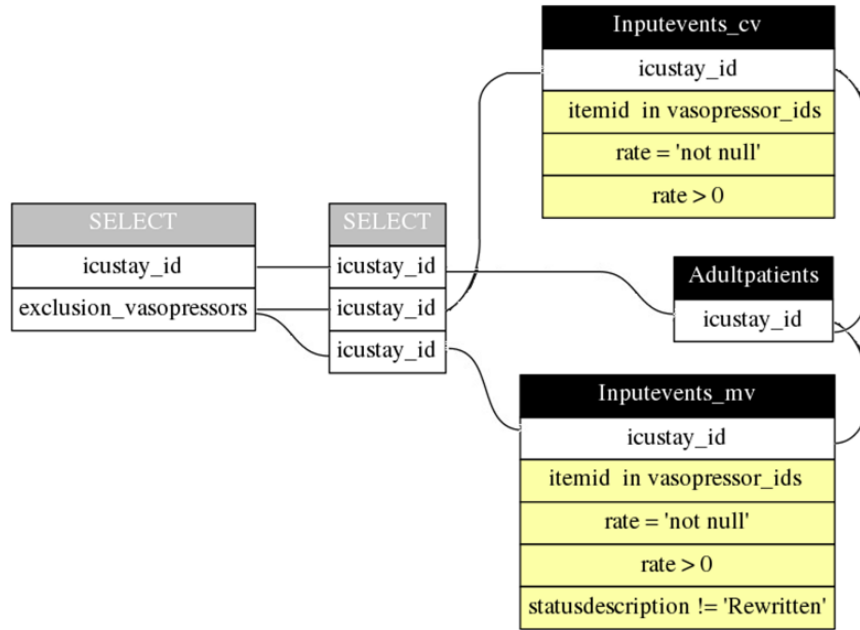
Inputevents_cv

icustay_id

itemid in vasopressor_ids

rate = 'not null'

rate > 0

SELECT

icustay_id

exclusion_vasopressors

SELECT

icustay_id

icustay_id

icustay_id

Adultpatients

icustay_id

Inputevents_mv

icustay_id

itemid in vasopressor_ids

rate = 'not null'

rate > 0

statusdescription != 'Rewritten'